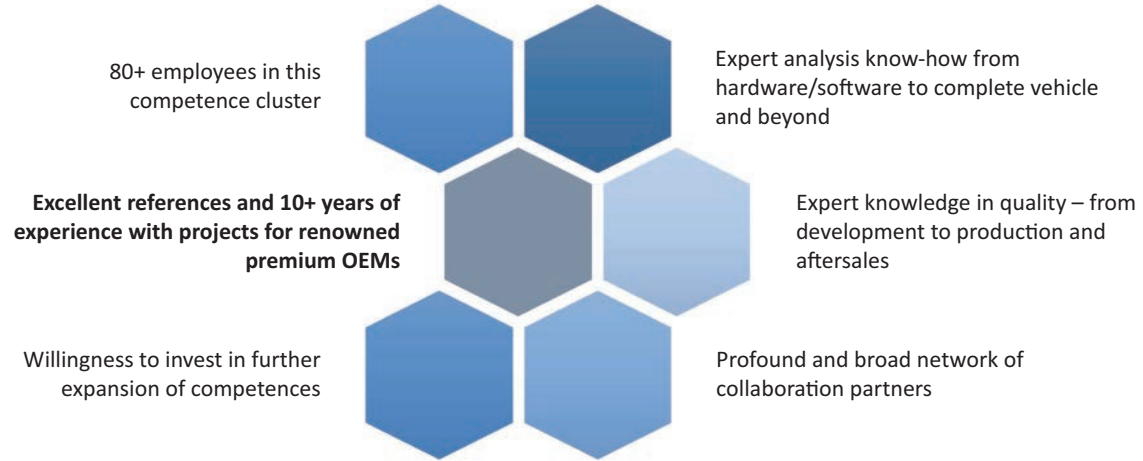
80+ employees in this competence cluster

Expert analysis know-how from hardware/software to complete vehicle and beyond

Excellent references and 10+ years of experience with projects for renowned premium OEMs

Expert knowledge in quality – from development to production and aftersales

Willingness to invest in further expansion of competences

Profound and broad network of collaboration partners